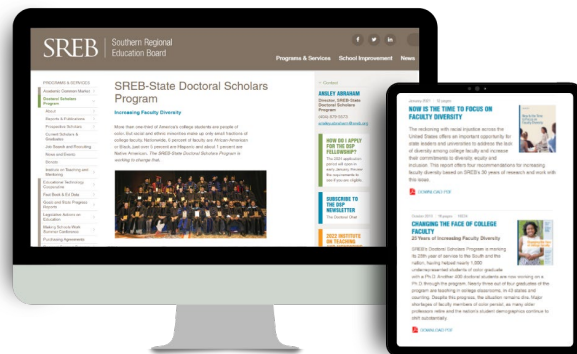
SREB Southern Regional Education Board

Programs & Services School Improvement News

PROGRAMS & SERVICES
Academic Common Market
Doctoral Scholars Program
About
Reports & Publications
Prospective Scholars
Current Scholars & Graduates
Job Search and Recruiting
News and Events
Donate
Institute on Teaching and Mentoring
Educational Technology Cooperative
Fact Book & Ed Data
Goals and Race Progress Reports
Legislative Actions on Education
Making Schools Work
Purchasing Agreements

SREB-State Doctoral Scholars Program

Increasing Faculty Diversity

More than one-third of America's college students are people of color, but racial and ethnic minorities make up only small fractions of college faculty. Nationwide, 6 percent of faculty are African American or Black, just over 5 percent are Hispanic and about 1 percent are Native American. The SREB-State Doctoral Scholars Program is working to change that.

Contact
ANSLEY ABRAHAM
Director, SREB-State Doctoral Scholars Program

HOW DO I APPLY FOR THE DSP FELLOWSHIP?

SUBSCRIBE TO THE DSP NEWSLETTER
The Doctoral Chat

2022 INSTITUTE ON TEACHING

NOW IS THE TIME TO FOCUS ON FACULTY DIVERSITY

The reckoning with racial injustice across the United States offers an important opportunity for state leaders and universities to address the lack of diversity among college faculty and increase their commitments to diversity, equity and inclusion. This report offers four recommendations for increasing faculty diversity based on SREB's 30 years of research and work with this issue.

DOWNLOAD PDF

CHANGING THE FACE OF COLLEGE FACULTY
25 Years of Increasing Faculty Diversity

SREB's Doctoral Scholars Program is marking its 25th year of service to the South and the nation, having helped nearly 1,000 underrepresented students of color graduate with a Ph.D. Another 400 doctoral students are now working on a Ph.D. through the program. Nearly three out of four graduates of the program are teaching in college classrooms, in 40 states and countries. Despite this progress, the situation remains dire. Major shortages of faculty members of color persist, as many older professors retire and the nation's student demographics continue to shift substantially.

DOWNLOAD PDF